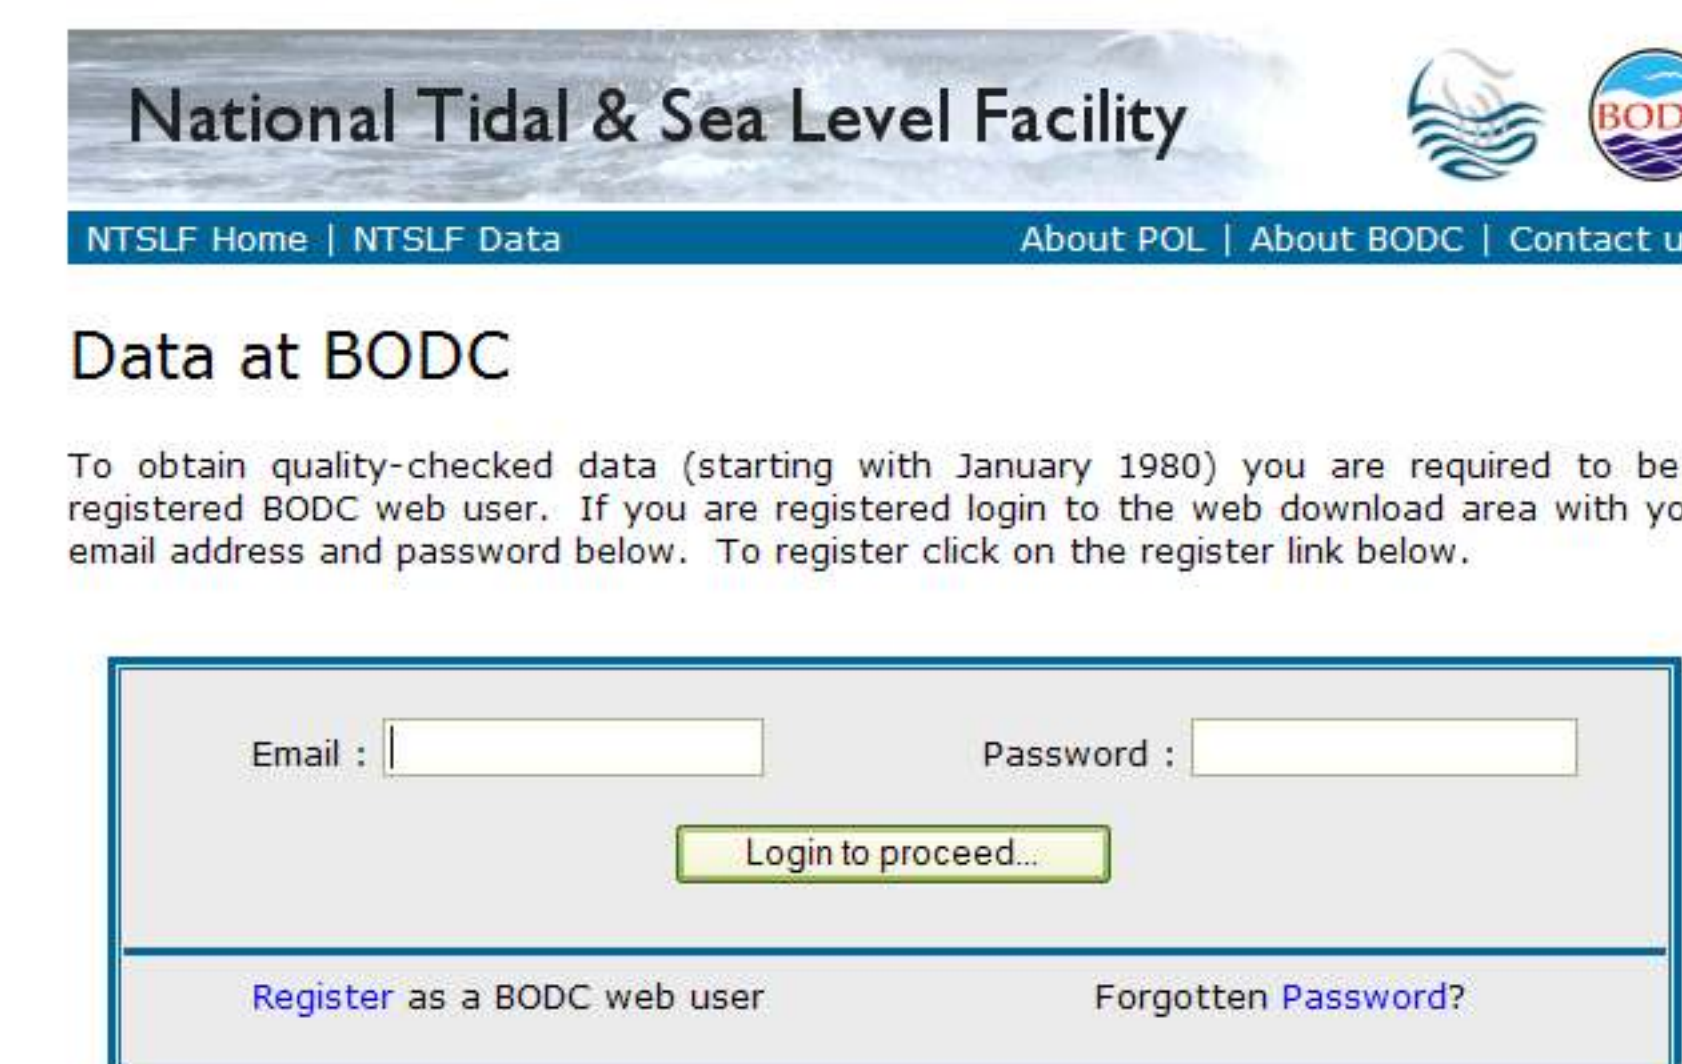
National Tidal & Sea Level Facility

BOD

NTSLF Home | NTSLF Data

About POL | About BODC | Contact u

Data at BODC

To obtain quality-checked data (starting with January 1980) you are required to be registered BODC web user. If you are registered login to the web download area with yo email address and password below. To register click on the register link below.

Email :

Password :

Login to proceed...

Register as a BODC web user

Forgotten Password?